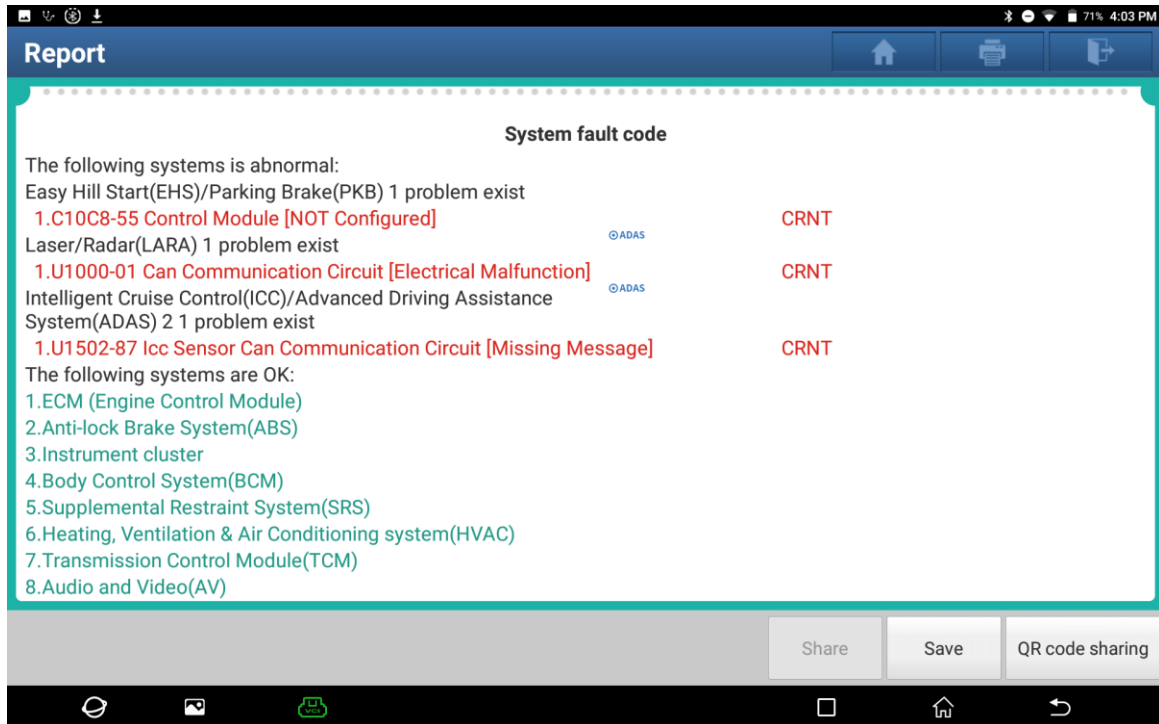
71% 4:03 PM

Report

System fault code

The following systems is abnormal:

Easy Hill Start(EHS)/Parking Brake(PKB) 1 problem exist

1.C10C8-55 Control Module [NOT Configured] CRNT

ADAS

Laser/Radar(LARA) 1 problem exist

1.U1000-01 Can Communication Circuit [Electrical Malfunction] CRNT

ADAS

Intelligent Cruise Control(ICC)/Advanced Driving Assistance System(ADAS) 2 1 problem exist

1.U1502-87 Icc Sensor Can Communication Circuit [Missing Message] CRNT

The following systems are OK:

1.ECM (Engine Control Module)
2.Anti-lock Brake System(ABS)
3.Instrument cluster
4.Body Control System(BCM)
5.Supplemental Restraint System(SRS)
6.Heating, Ventilation & Air Conditioning system(HVAC)
7.Transmission Control Module(TCM)
8.Audio and Video(AV)

Share Save QR code sharing

VCI